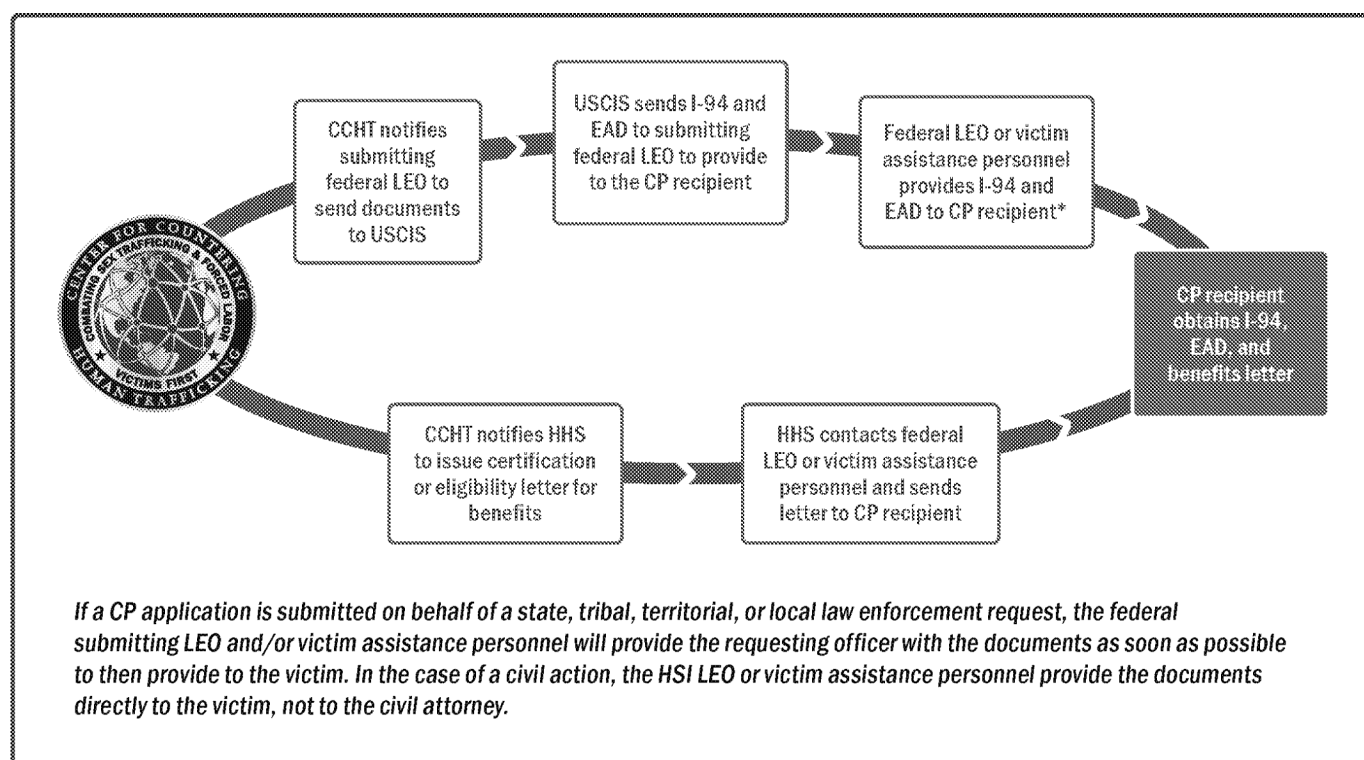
CENTER FOR COUNTERING HUMAN TRAFFICKING

COMBATING SEX TRAFFICKING & FORCED LABOR

VICTIMS FIRST

CCHT notifies submitting federal LEO to send documents to USCIS

USCIS sends I-94 and EAD to submitting federal LEO to provide to the CP recipient

Federal LEO or victim assistance personnel provides I-94 and EAD to CP recipient*

CP recipient obtains I-94, EAD, and benefits letter

HHS contacts federal LEO or victim assistance personnel and sends letter to CP recipient

CCHT notifies HHS to issue certification or eligibility letter for benefits

If a CP application is submitted on behalf of a state, tribal, territorial, or local law enforcement request, the federal submitting LEO and/or victim assistance personnel will provide the requesting officer with the documents as soon as possible to then provide to the victim. In the case of a civil action, the HSI LEO or victim assistance personnel provide the documents directly to the victim, not to the civil attorney.